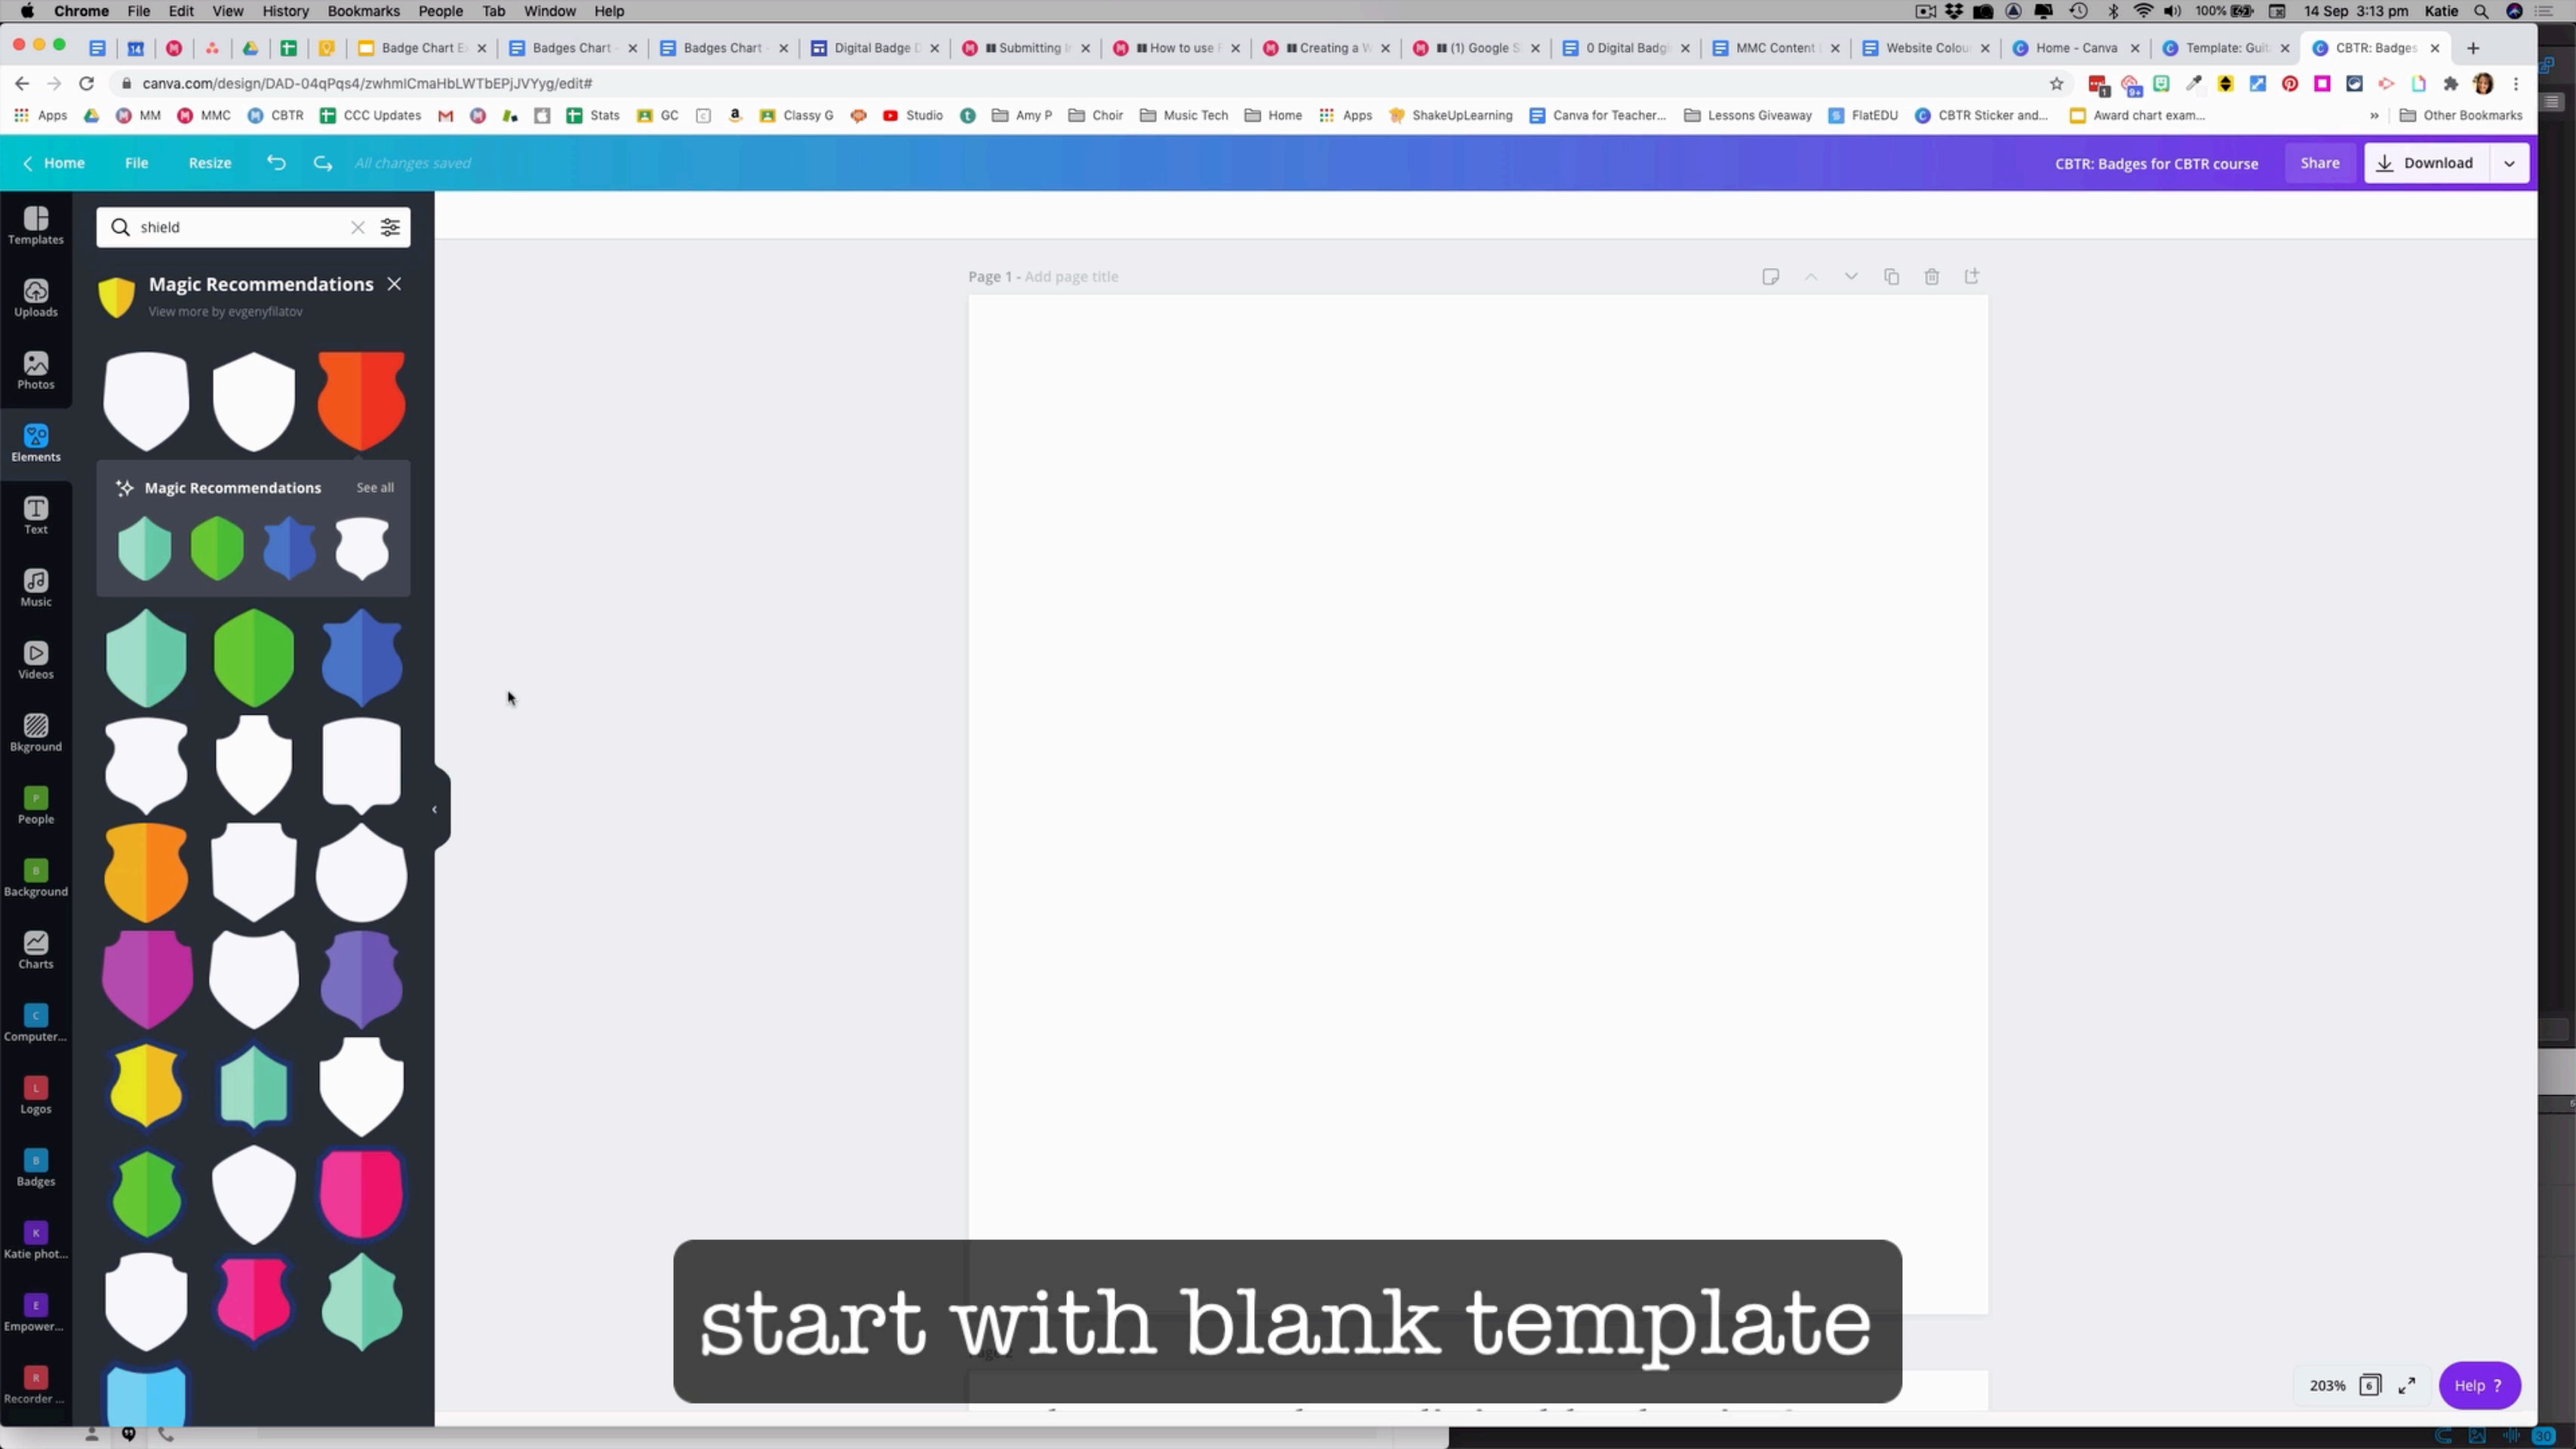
Chrome File Edit View History Bookmarks People Tab Window Help
100% 14 Sep 3:13 pm Katie

Badge Chart E | Badges Chart | Badges Chart | Digital Badge | Submitting | How to use | Creating a | (1) Google S | 0 Digital Badg | MMC Content | Website Colou | Home - Canva | Template: Gui | CBTR: Badges

canva.com/design/DAD-04qPqs4/zwhmlCmaHbLWTbEPjJVYyg/edit#

Apps MM MMC CBTR CCC Updates Stats GC Classy G Studio Amy P Choir Music Tech Home Apps ShakeUpLearning Canva for Teacher... Lessons Giveaway FlatEDU CBTR Sticker and... Award chart exam... Other Bookmarks

Home File Resize All changes saved
CBTR: Badges for CBTR course Share Download

Templates
Uploads
Photos
Elements
Text
Music
Videos
Bkground
People
Background
Charts
Computer...
Logos
Badges
Katie phot...
Empower...
Recorder ...

shield

Magic Recommendations
View more by evgenyfilatov

Magic Recommendations See all

Page 1 - Add page title

start with blank template

203% Help ?